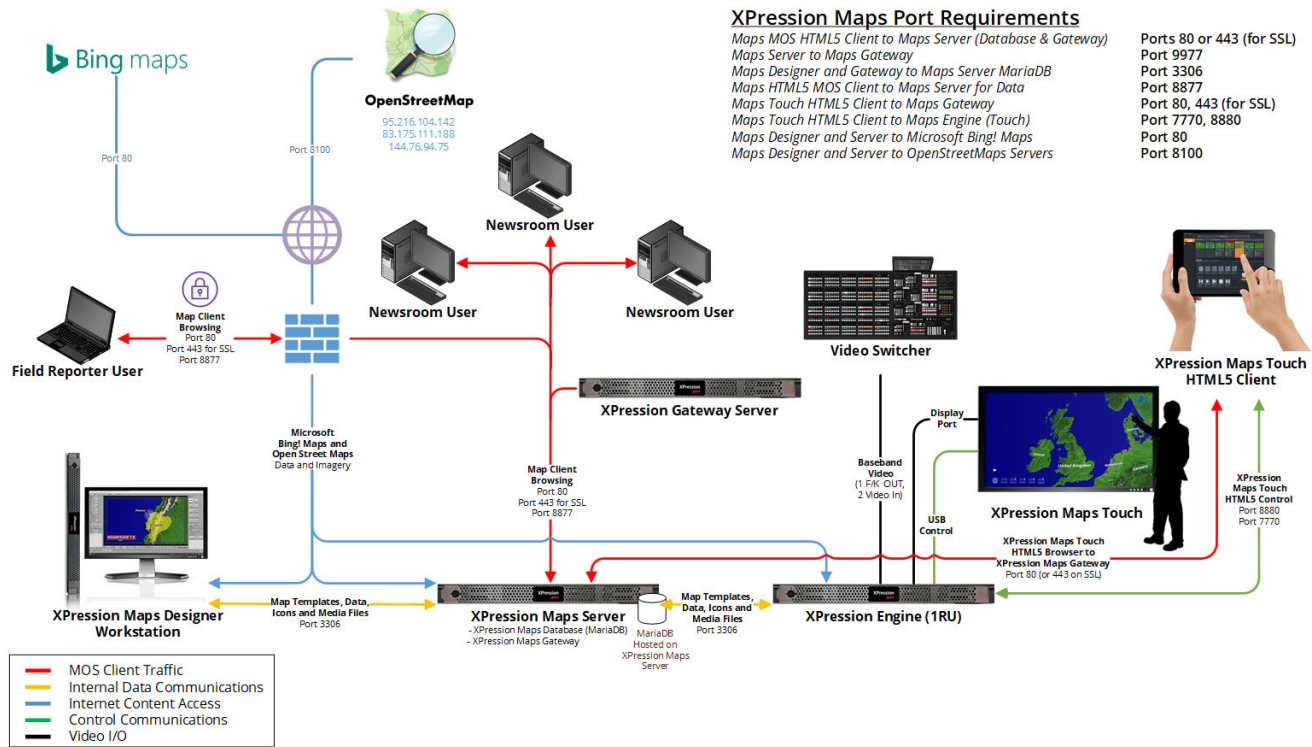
XPression Maps Port Requirements

| | |
|---|---|
| Maps MOS HTML5 Client to Maps Server (Database & Gateway) | Ports 80 or 443 (for SSL) |
| Maps Server to Maps Gateway | Port 9977 |
| Maps Designer and Gateway to Maps Server MariaDB | Port 3306 |
| Maps HTML5 MOS Client to Maps Server for Data | Port 8877 |
| Maps Touch HTML5 Client to Maps Gateway | Port 80, 443 (for SSL) |
| Maps Touch HTML5 Client to Maps Engine (Touch) | Port 7770, 8880 |
| Maps Designer and Server to Microsoft Bing! Maps | Port 80 |
| Maps Designer and Server to OpenStreetMaps Servers | Port 8100 |

Bing maps

Port 80

OpenStreetMap

95.216.104.142
83.175.111.188
144.76.94.75

Port 8100

Newsroom User

Newsroom User

Newsroom User

Map Client Browsing
Port 80
Port 443 for SSL
Port 8877

Field Reporter User

XPression Gateway Server

Video Switcher

XPression Maps Touch HTML5 Client

Microsoft Bing! Maps and Open Street Maps Data and Imagery

Map Client Browsing
Port 80
Port 443 for SSL
Port 8877

Baseband Video
(1 F/K OUT, 2 Video In)

Display Port

USB Control

XPression Maps Touch

XPression Maps Touch HTML5 Control
Port 8880
Port 7770

XPression Maps Touch HTML5 Browser to XPression Maps Gateway
Port 80 (or 443 on SSL)

XPression Maps Designer Workstation

Map Templates, Data, Icons and Media Files
Port 3306

XPression Maps Server
- XPression Maps Database (MariaDB)
- XPression Maps Gateway

MariaDB Hosted on XPression Maps Server

Map Templates, Data, Icons and Media Files
Port 3306

XPression Engine (1RU)

MOS Client Traffic
Internal Data Communications
Internet Content Access
Control Communications
Video I/O